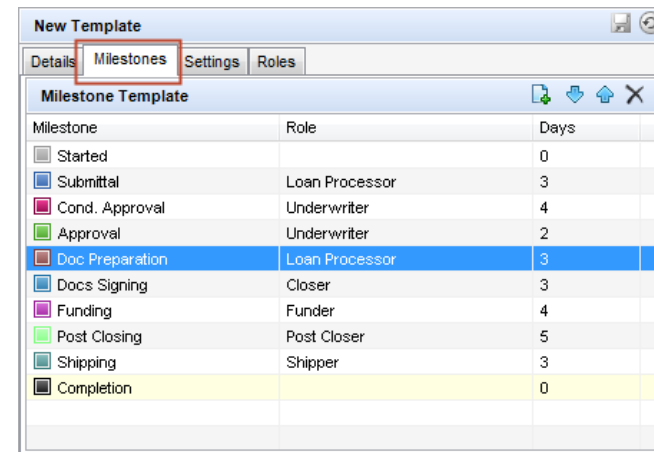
New Template

Details | Milestones | Settings | Roles

Milestone Template

| Milestone | Role | Days |
|---|---|---|
| Started | | 0 |
| Submittal | Loan Processor | 3 |
| Cond. Approval | Underwriter | 4 |
| Approval | Underwriter | 2 |
| Doc Preparation | Loan Processor | 3 |
| Docs Signing | Closer | 3 |
| Funding | Funder | 4 |
| Post Closing | Post Closer | 5 |
| Shipping | Shipper | 3 |
| Completion | | 0 |